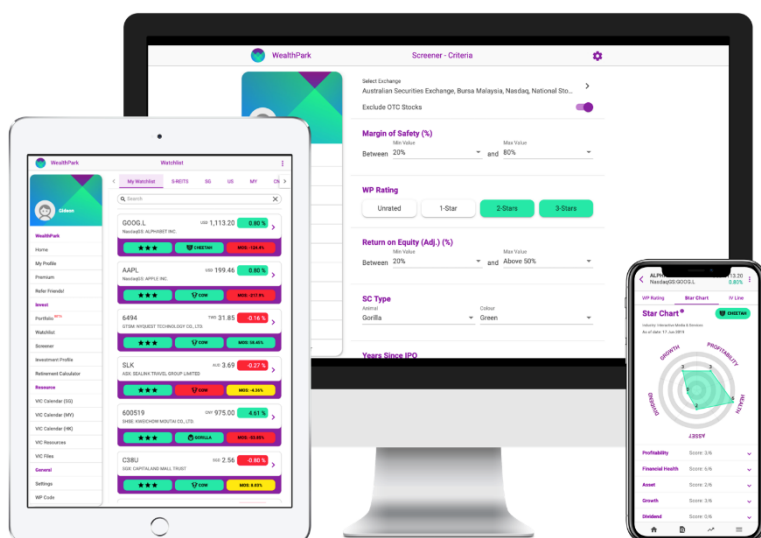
WealthPark

Screener - Criteria

Select Exchange
Australian Securities Exchange, Bursa Malaysia, Nasdaq, National Sto...

Exclude OTC Stocks

Margin of Safety (%)

Between
Min Value
20%
and
Max Value
80%

WP Rating

Unrated
1-Star
2-Stars
3-Stars

Return on Equity (Adj.) (%)

Between
Min Value
20%
and
Max Value
Above 50%

SC Type

Animal
Gorilla
Colour
Green

Years Since IPO

WealthPark
Watchlist

Didier

WealthPark
Home
My Profile
Premium
Refer Friends!
Invest
Portfolio
Watchlist
Screener
Investment Profile
Retirement Calculator
Resource
VIC Calendar (SG)
VIC Calendar (MY)
VIC Calendar (HK)
VIC Resources
VIC Files
General
Settings
WP Code

My Watchlist
S-REITS
SG
US
MY
CN

Search

GOOG.L
USD 1,113.20
0.90 %
Nasdaq(GS): ALPHABET INC.
★★★
CHEETAH
MOS: -124.4%

AAPL
USD 199.46
0.80 %
Nasdaq(GS): APPLE INC.
★★★
COW
MOS: -217.9%

6494
TWD 31.85
-0.16 %
GTSM: WISEJEST TECHNOLOGY CO., LTD.
★★★
COW
MOS: 50.46%

SLK
AUD 3.69
-0.27 %
ASX: SEALINK TRAVEL GROUP LIMITED
★★★
COW
MOS: -4.35%

600519
CNY 975.00
4.51 %
SHSE: KWEICHOW MOUTAI CO., LTD.
★★★
GORILLA
MOS: -35.09%

C38U
SGD 2.56
-0.80 %
SGX: CAPITALAND MALL TRUST
★★★
COW
MOS: 8.03%

ALPH
Nasdaq(GS):GOOG.L
0.85%

WP Rating
Star Chart
IV Line

Star Chart
CHEETAH
Industry: Interactive Media & Services
As of date: 17 Jun 2019

GROWTH
PROFITABILITY
HEALTH
ASSET
DIVIDEND

Profitability
Score: 3/6
Financial Health
Score: 6/6
Asset
Score: 3/6
Growth
Score: 3/6
Dividend
Score: 0/6